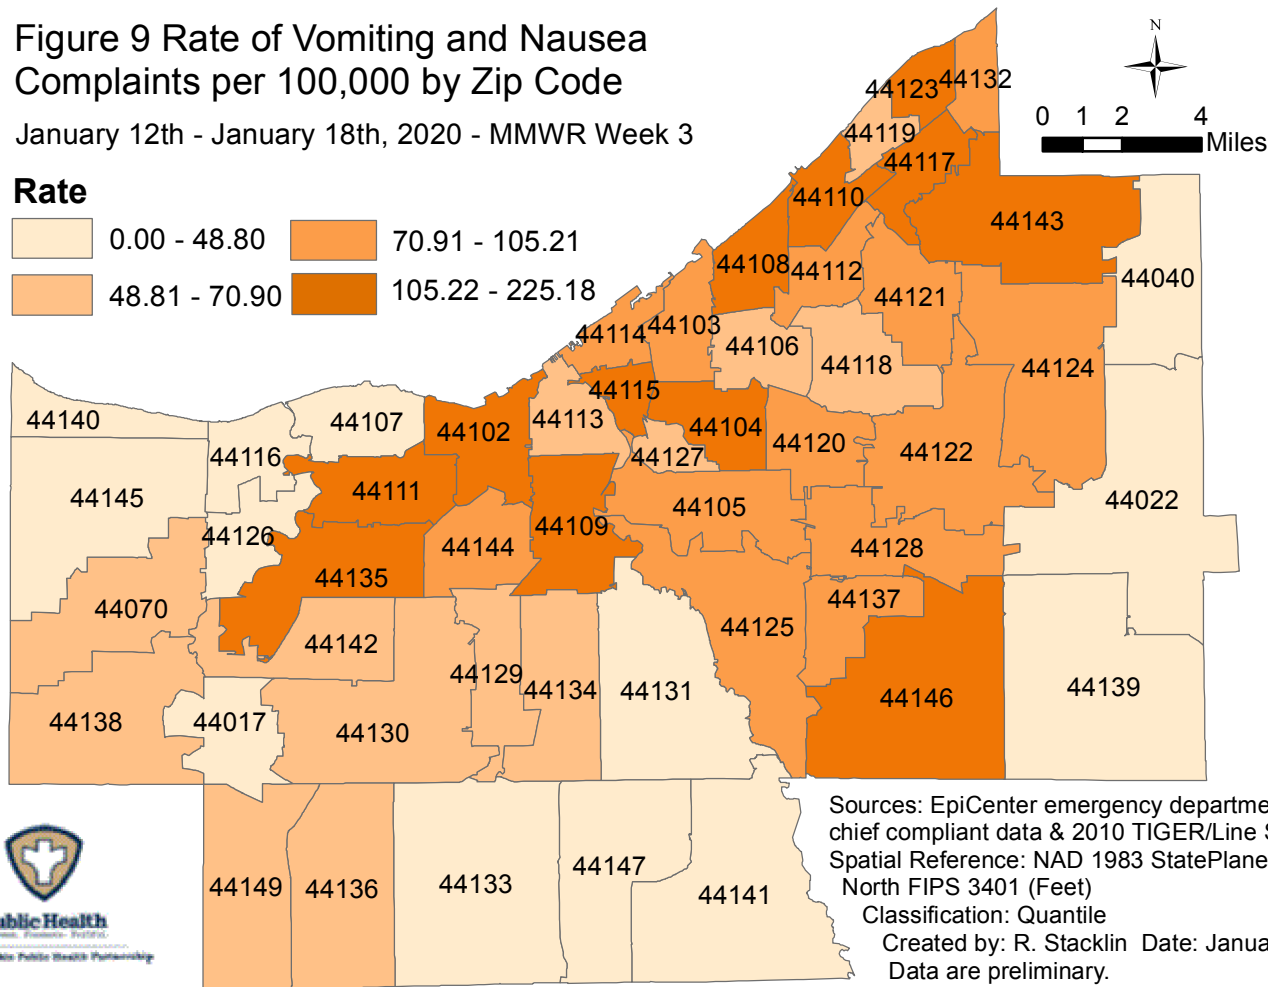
Figure 9 Rate of Vomiting and Nausea Complaints per 100,000 by Zip Code

January 12th - January 18th, 2020 - MMWR Week 3

Rate

0.00 - 48.80

70.91 - 105.21

48.81 - 70.90

105.22 - 225.18

N

0 1 2 4 Miles

44123 44132 44119 44117 44110 44143 44108 44112 44121 44040 44114 44103 44106 44118 44124 44115 44140 44107 44102 44113 44104 44120 44122 44116 44127 44111 44145 44105 44022 44109 44126 44144 44128 44135 44137 44070 44142 44125 44129 44134 44131 44146 44139 44138 44017 44130 44149 44136 44133 44147 44141

Sources: EpiCenter emergency departme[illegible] chief compliant data & 2010 TIGER/Line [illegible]
Spatial Reference: NAD 1983 StatePlane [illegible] North FIPS 3401 (Feet)
Classification: Quantile
Created by: R. Stacklin Date: Janua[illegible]
Data are preliminary.

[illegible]blic Health